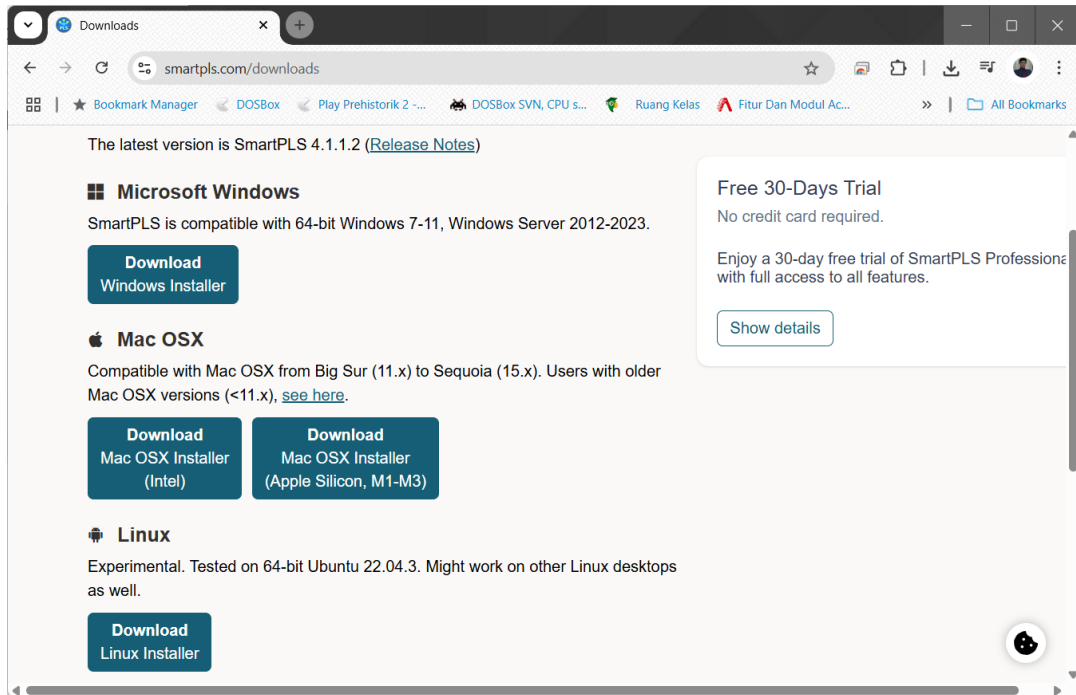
Downloads

smartpls.com/downloads

Bookmark Manager | DOSBox | Play Prehistorik 2 -... | DOSBox SVN, CPU s... | Ruang Kelas | Fitur Dan Modul Ac... | » | All Bookmarks

The latest version is SmartPLS 4.1.1.2 (Release Notes)

Microsoft Windows

SmartPLS is compatible with 64-bit Windows 7-11, Windows Server 2012-2023.

Download
Windows Installer

Mac OSX

Compatible with Mac OSX from Big Sur (11.x) to Sequoia (15.x). Users with older Mac OSX versions (<11.x), see here.

Download
Mac OSX Installer
(Intel)

Download
Mac OSX Installer
(Apple Silicon, M1-M3)

Linux

Experimental. Tested on 64-bit Ubuntu 22.04.3. Might work on other Linux desktops as well.

Download
Linux Installer

Free 30-Days Trial

No credit card required.

Enjoy a 30-day free trial of SmartPLS Professiona with full access to all features.

Show details